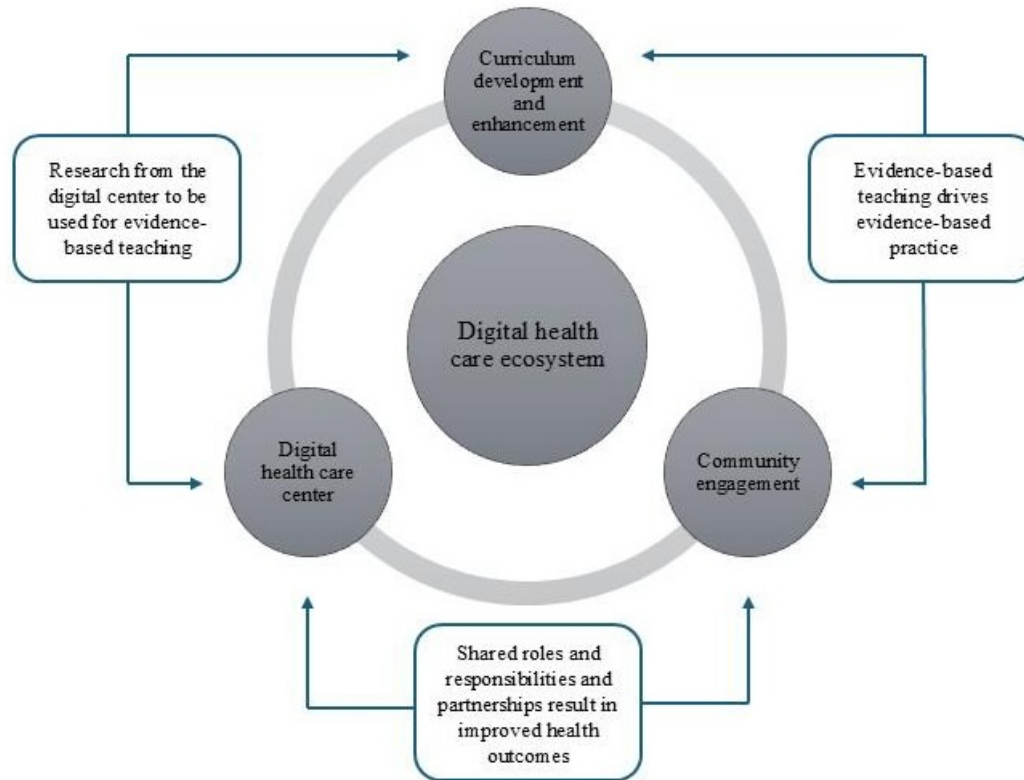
Curriculum development and enhancement

Research from the digital center to be used for evidence-based teaching

Evidence-based teaching drives evidence-based practice

Digital health care ecosystem

Digital health care center

Community engagement

Shared roles and responsibilities and partnerships result in improved health outcomes